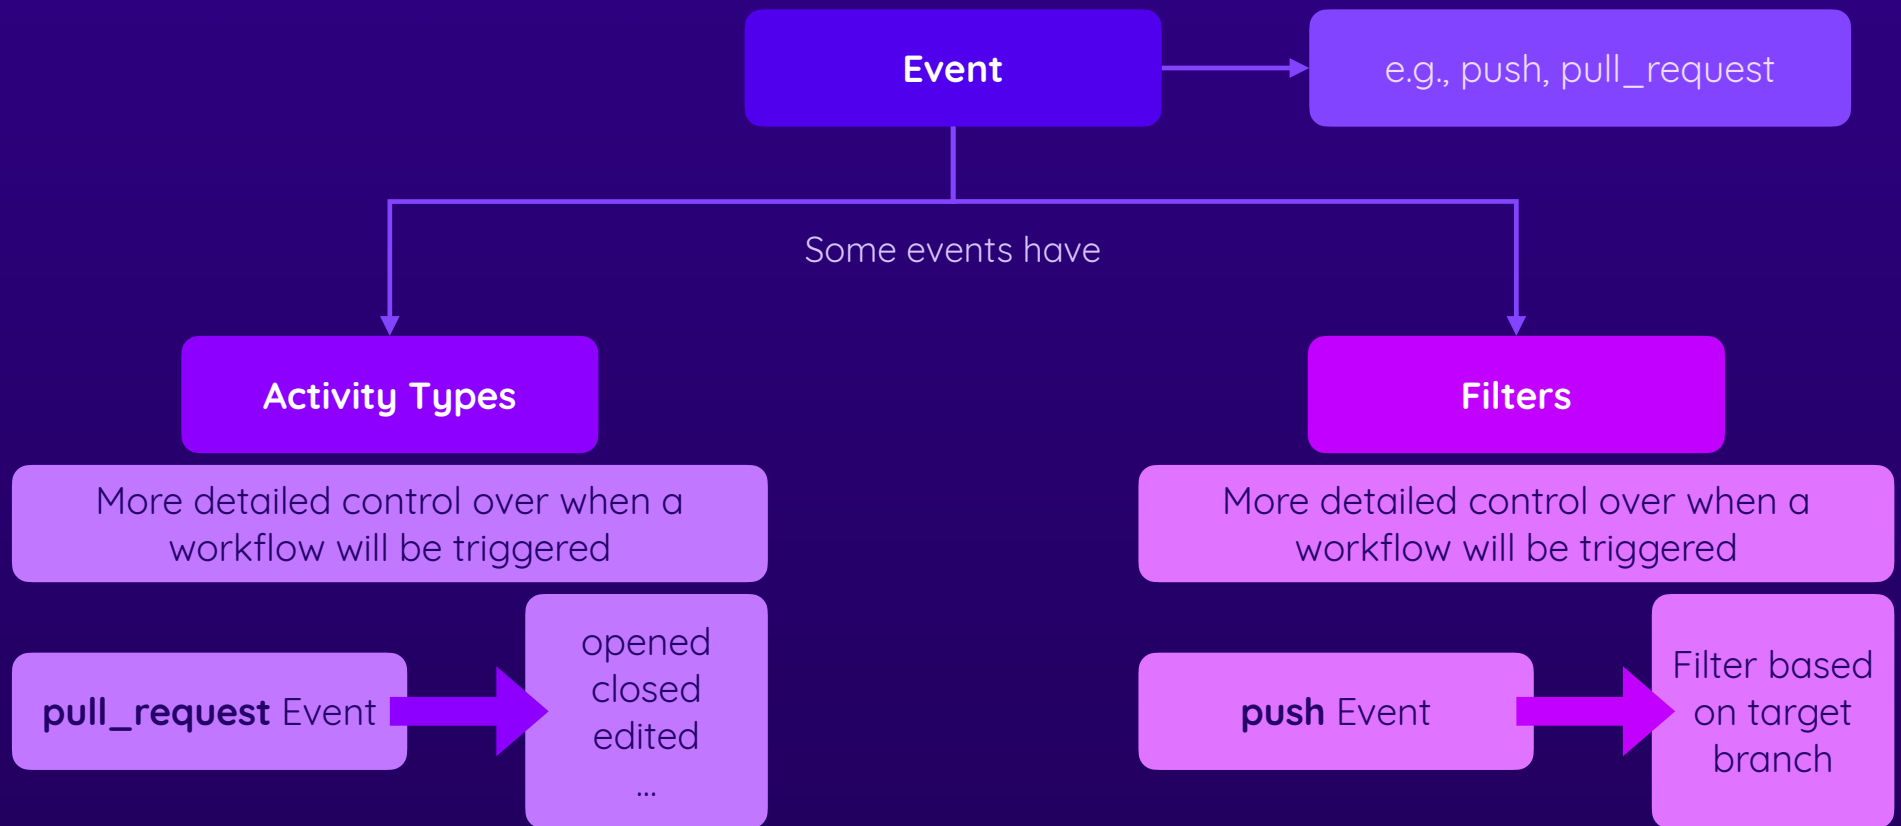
Event

e.g., push, pull_request

Some events have

Activity Types

More detailed control over when a workflow will be triggered

**pull_request** Event

opened
closed
edited
...

Filters

More detailed control over when a workflow will be triggered

**push** Event

Filter based on target branch